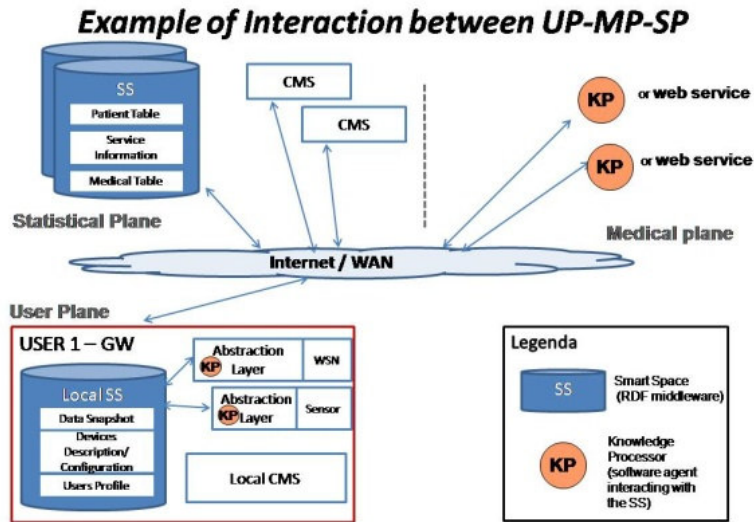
Example of Interaction between UP-MP-SP

SS

Patient Table

Service Information

Medical Table

Statistical Plane

CMS

CMS

KP or web service

KP or web service

Medical plane

Internet / WAN

User Plane

USER 1 – GW

KP Abstraction Layer

WSN

Local SS

Data Snapshot

Devices Description/ Configuration

Users Profile

Abstraction KP Layer

Sensor

Local CMS

Legenda

SS

Smart Space (RDF middleware)

KP

Knowledge Processor (software agent interacting with the SS)